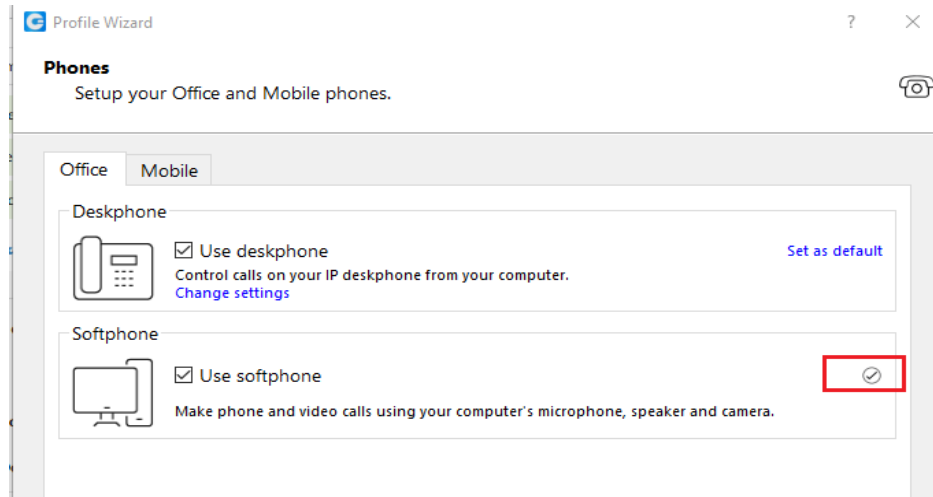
Profile Wizard

?

Phones

Setup your Office and Mobile phones.

Office

Mobile

Deskphone

☑ Use deskphone

Set as default

Control calls on your IP deskphone from your computer.

Change settings

Softphone

☑ Use softphone

Make phone and video calls using your computer's microphone, speaker and camera.